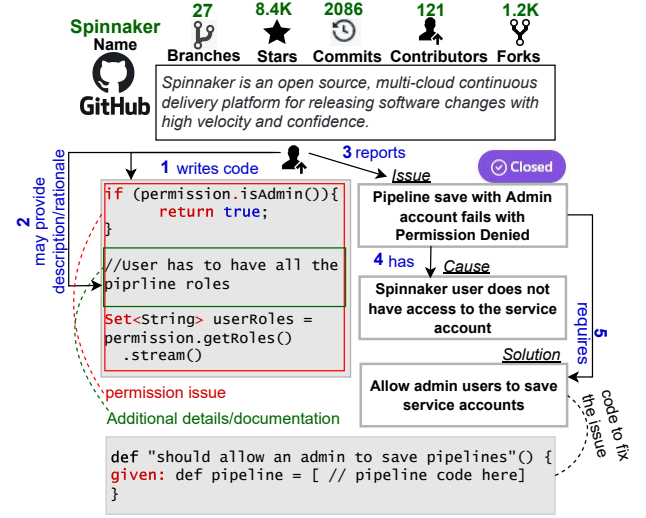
Spinnaker
Name
GitHub

27
Branches

8.4K
Stars

2086
Commits

121
Contributors

1.2K
Forks

Spinnaker is an open source, multi-cloud continuous delivery platform for releasing software changes with high velocity and confidence.

1 writes code

3 reports

2 may provide description/rationale

if (permission.isAdmin()){
    return true;
}

//User has to have all the pipRline roles

Set<String> userRoles = permission.getRoles()
  .stream()

permission issue

Additional details/documentation

Issue

Closed

Pipeline save with Admin account fails with Permission Denied

4 has

Cause

Spinnaker user does not have access to the service account

5 requires

Solution

Allow admin users to save service accounts

code to fix the issue

def "should allow an admin to save pipelines"() {
given: def pipeline = [ // pipeline code here]
}